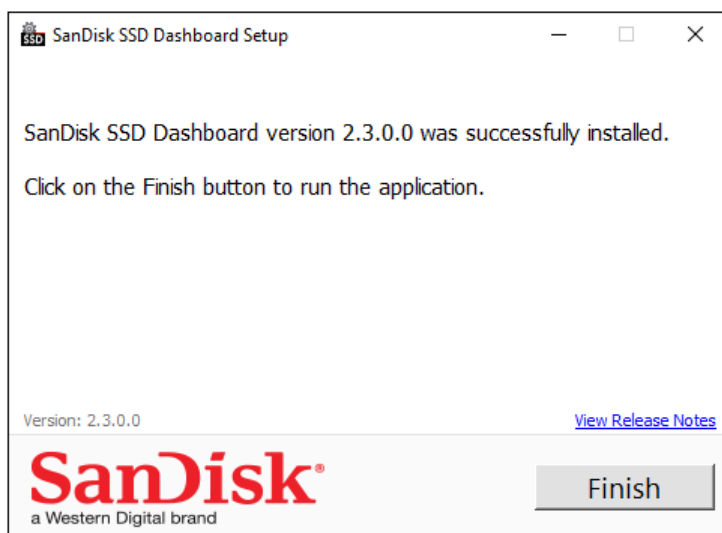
SSD SanDisk SSD Dashboard Setup

SanDisk SSD Dashboard version 2.3.0.0 was successfully installed.

Click on the Finish button to run the application.

Version: 2.3.0.0

View Release Notes

SanDisk®
a Western Digital brand

Finish